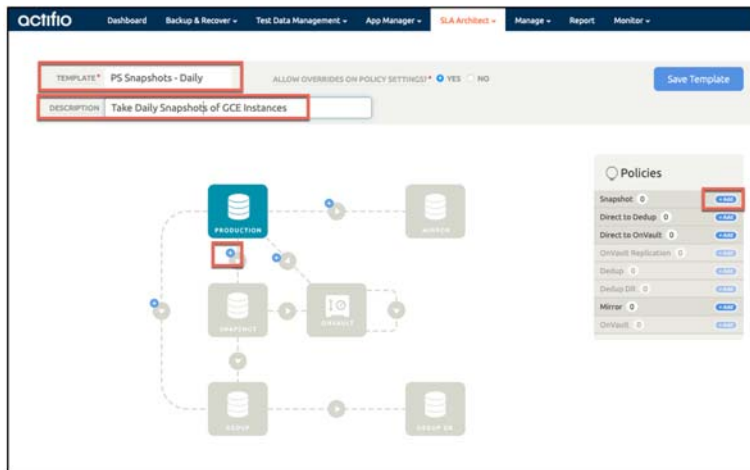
actifio Dashboard Backup & Recover ▾ Test Data Management ▾ App Manager ▾ SLA Architect ▾ Manage ▾ Report Monitor ▾

TEMPLATE* PS Snapshots - Daily

ALLOW OVERRIDES ON POLICY SETTINGS?* YES NO

Save Template

DESCRIPTION Take Daily Snapshots of GCE Instances

PRODUCTION

MIRROR

SNAPSHOT

ONVAULT

DEDUP

DEDUP DR

Policies

Snapshot 0 + ADD

Direct to Dedup 0 + ADD

Direct to OnVault 0 + ADD

OnVault Replication 0 + ADD

Dedup 0 + ADD

Dedup DR 0 + ADD

Mirror 0 + ADD

OnVault 0 + ADD